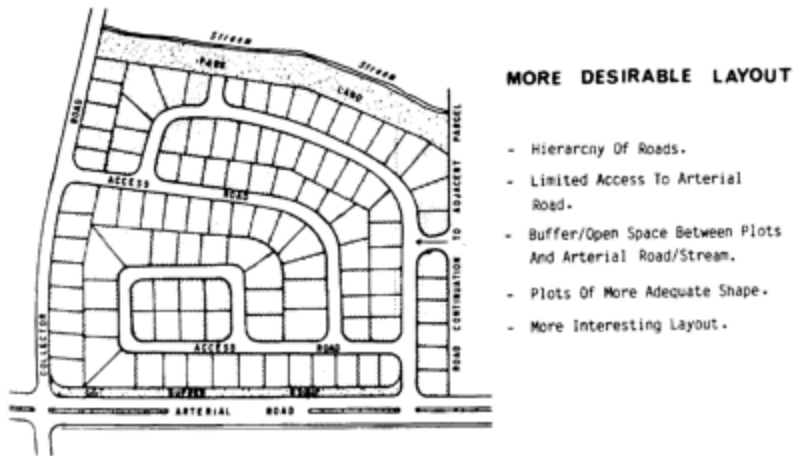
Stream

Stream

PARK

LAND

COLLECTOR ROAD

ACCESS ROAD

ROAD CONTINUATION TO ADJACENT PARCEL

ACCESS ROAD

BUFFER STRIP

ARTERIAL ROAD

MORE DESIRABLE LAYOUT

- Hierarcny Of Roads.
- Limited Access To Arterial Road.
- Buffer/Open Space Between Plots And Arterial Road/Stream.
- Plots Of More Adequate Shape.
- More Interesting Layout.